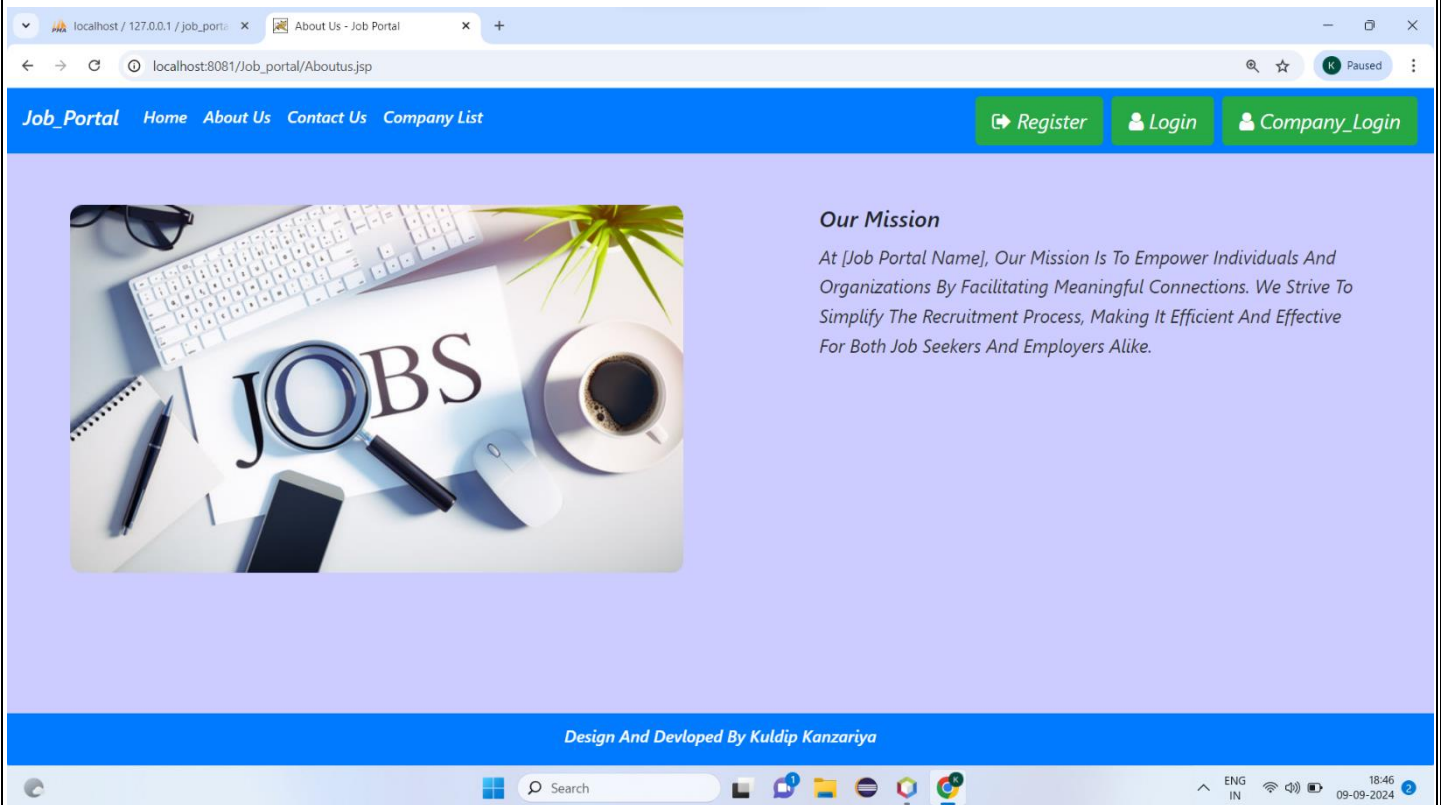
localhost / 127.0.0.1 / job_porta ×
About Us - Job Portal ×
+
localhost:8081/Job_portal/Aboutus.jsp
K Paused

Job_Portal Home About Us Contact Us Company List
Register Login Company_Login

JOBS

Our Mission

At [Job Portal Name], Our Mission Is To Empower Individuals And Organizations By Facilitating Meaningful Connections. We Strive To Simplify The Recruitment Process, Making It Efficient And Effective For Both Job Seekers And Employers Alike.

Design And Devloped By Kuldip Kanzariya

Search
ENG IN
18:46
09-09-2024
2